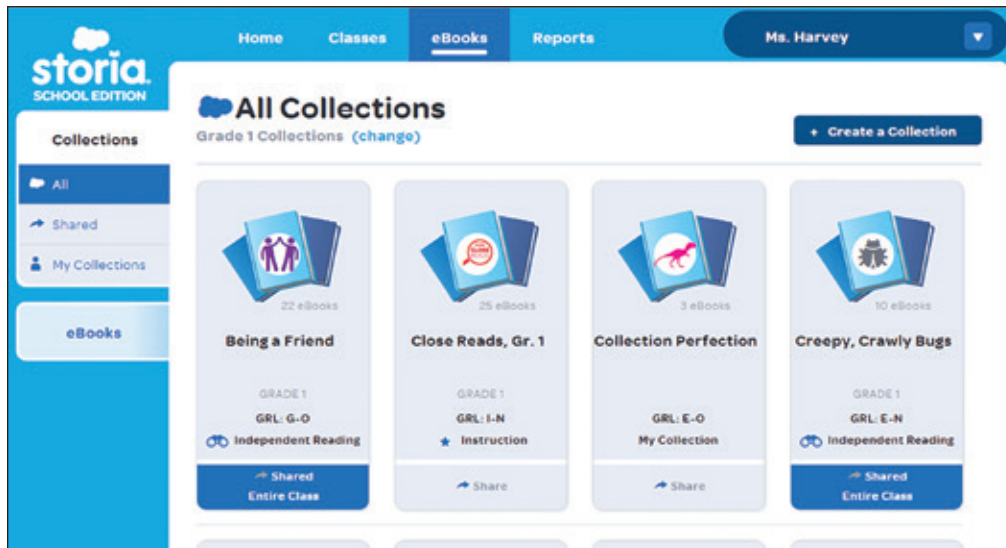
storia
SCHOOL EDITION

Home Classes eBooks Reports Ms. Harvey

Collections

All

Shared

My Collections

eBooks

All Collections

Grade 1 Collections (change)

+ Create a Collection

22 eBooks
Being a Friend
GRADE 1
GRL: G-O
Independent Reading
Shared
Entire Class

25 eBooks
Close Reads, Gr. 1
GRADE 1
GRL: I-N
Instruction
Share

3 eBooks
Collection Perfection
GRL: E-O
My Collection
Share

10 eBooks
Creepy, Crawly Bugs
GRADE 1
GRL: E-N
Independent Reading
Shared
Entire Class